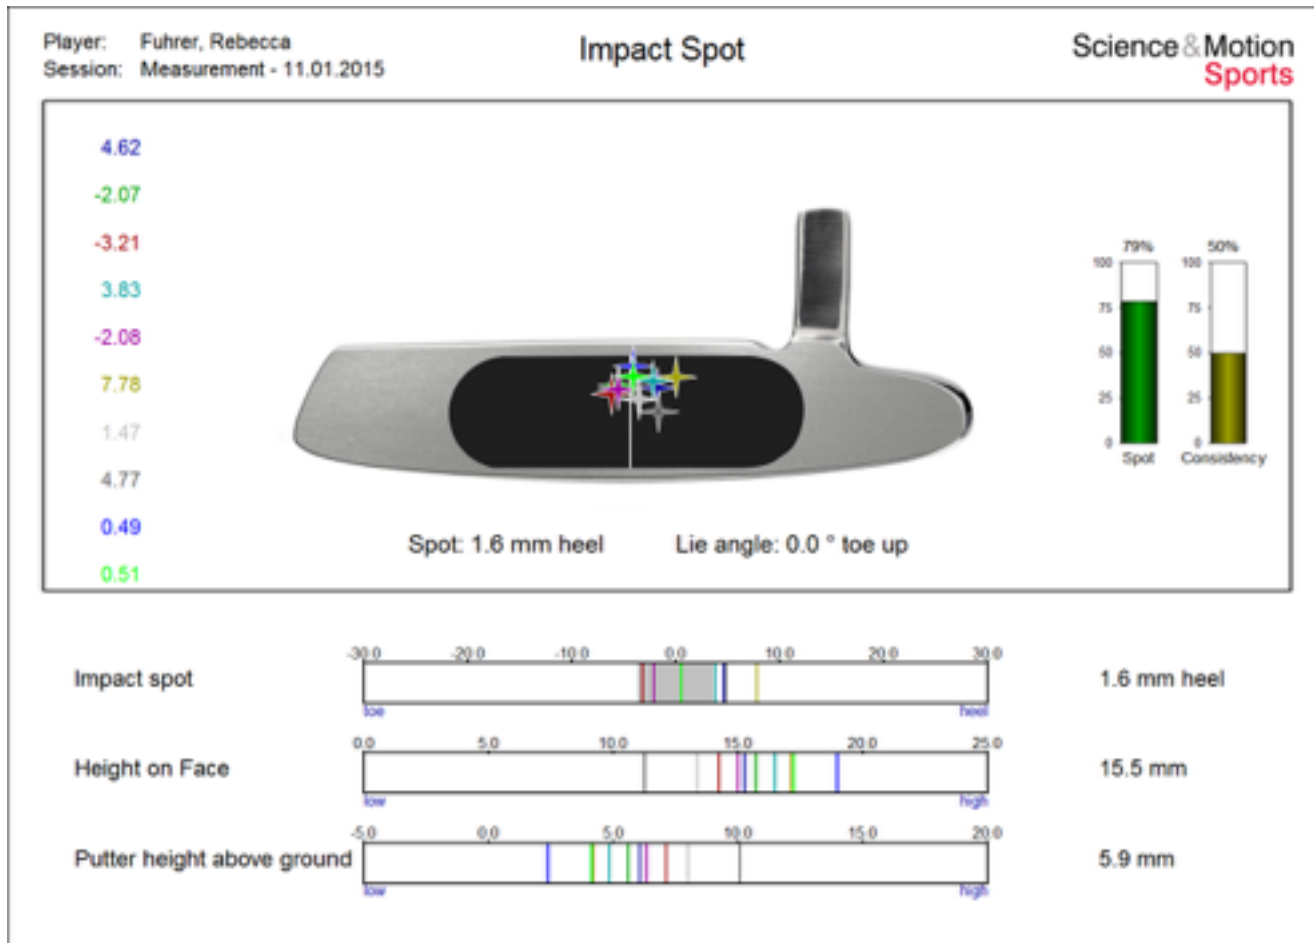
Player: Fuhrer, Rebecca
Session: Measurement - 11.01.2015

Impact Spot

Science&Motion
Sports

4.62
-2.07
-3.21
3.83
-2.08
7.78
1.47
4.77
0.49
0.51

79%
100
75
50
25
0
Spot

50%
100
75
50
25
0
Consistency

Spot: 1.6 mm heel

Lie angle: 0.0 ° toe up

Impact spot
-30.0 -20.0 -10.0 0.0 10.0 20.0 30.0
toe heel
1.6 mm heel

Height on Face
0.0 5.0 10.0 15.0 20.0 25.0
low high
15.5 mm

Putter height above ground
-5.0 0.0 5.0 10.0 15.0 20.0
low high
5.9 mm